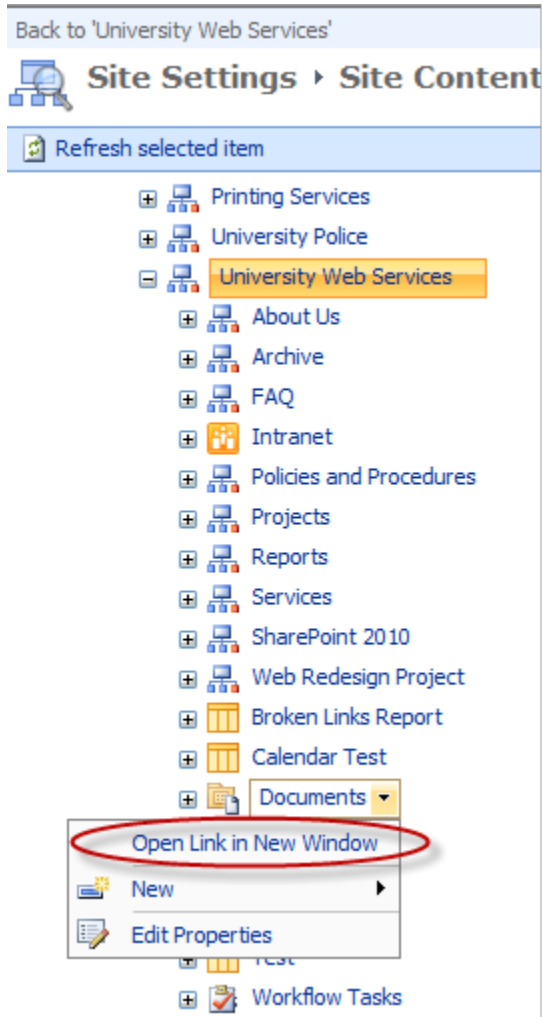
Back to 'University Web Services'

Site Settings › Site Content

Refresh selected item

Printing Services
University Police
University Web Services
About Us
Archive
FAQ
Intranet
Policies and Procedures
Projects
Reports
Services
SharePoint 2010
Web Redesign Project
Broken Links Report
Calendar Test
Documents

Open Link in New Window
New
Edit Properties

Test
Workflow Tasks